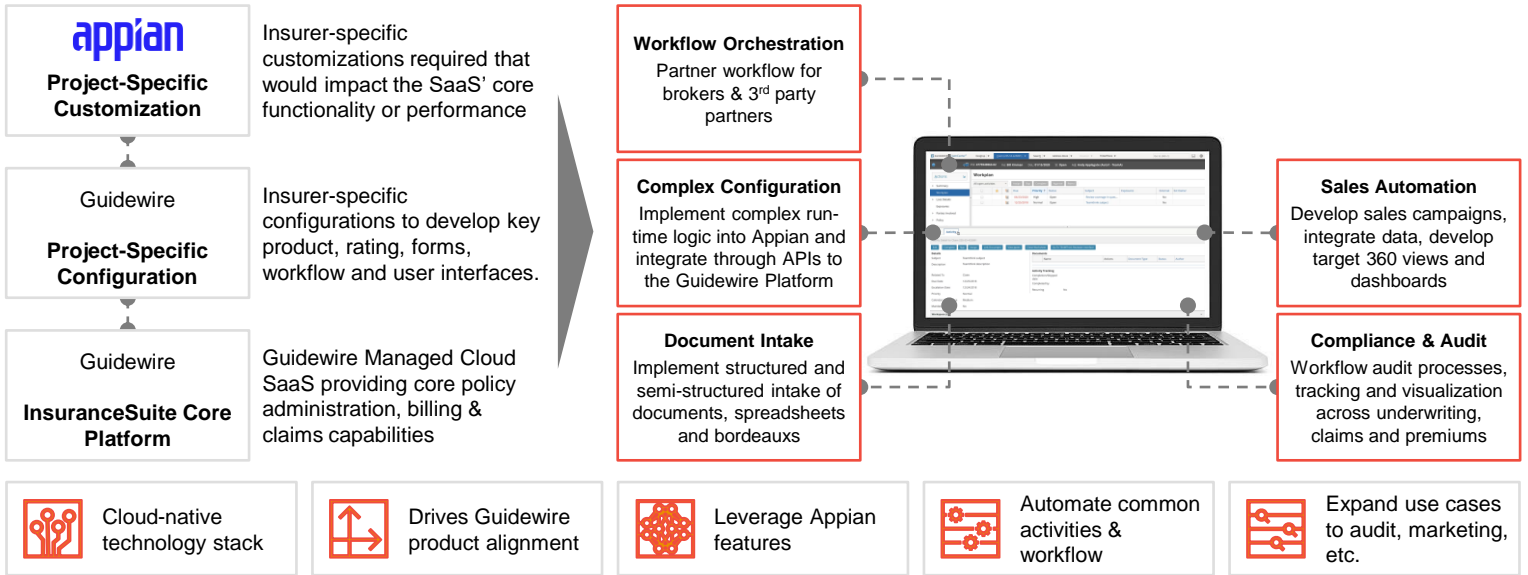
appian

Project-Specific Customization

Insurer-specific customizations required that would impact the SaaS' core functionality or performance

Guidewire

Project-Specific Configuration

Insurer-specific configurations to develop key product, rating, forms, workflow and user interfaces.

Guidewire

InsuranceSuite Core Platform

Guidewire Managed Cloud SaaS providing core policy administration, billing & claims capabilities

Workflow Orchestration
Partner workflow for brokers & 3$^{rd}$ party partners

Complex Configuration
Implement complex run-time logic into Appian and integrate through APIs to the Guidewire Platform

Document Intake
Implement structured and semi-structured intake of documents, spreadsheets and bordeauxs

Sales Automation
Develop sales campaigns, integrate data, develop target 360 views and dashboards

Compliance & Audit
Workflow audit processes, tracking and visualization across underwriting, claims and premiums

Cloud-native technology stack

Drives Guidewire product alignment

Leverage Appian features

Automate common activities & workflow

Expand use cases to audit, marketing, etc.